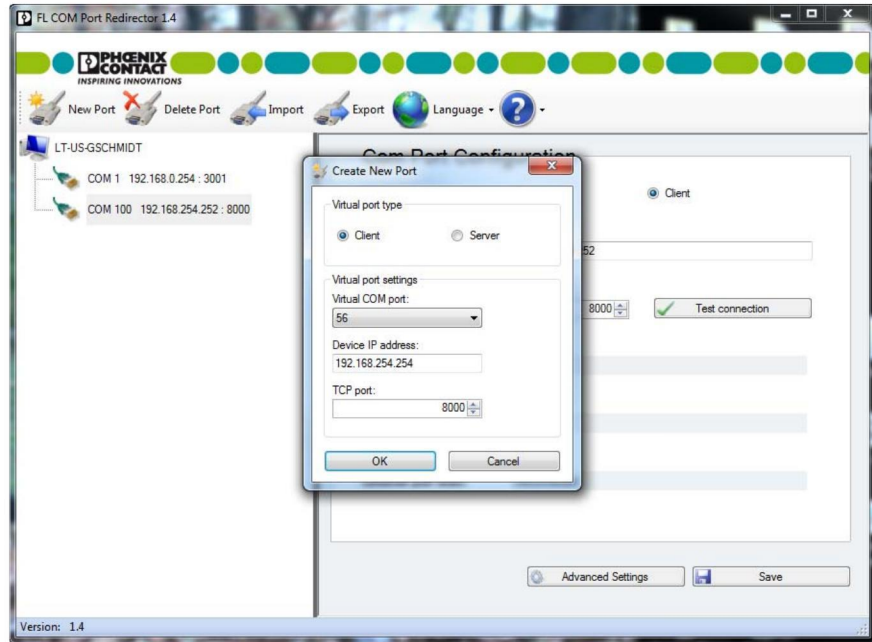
FL COM Port Redirector 1.4

PHOENIX CONTACT
INSPIRING INNOVATIONS

New Port Delete Port Import Export Language

LT-US-GSCHMIDT
COM 1 192.168.0.254 : 3001
COM 100 192.168.254.252 : 8000

Com Port Configuration

Client

52

8000

Test connection

Create New Port

Virtual port type
Client
Server

Virtual port settings
Virtual COM port:
56
Device IP address:
192.168.254.254
TCP port:
8000

OK
Cancel

Advanced Settings
Save

Version: 1.4